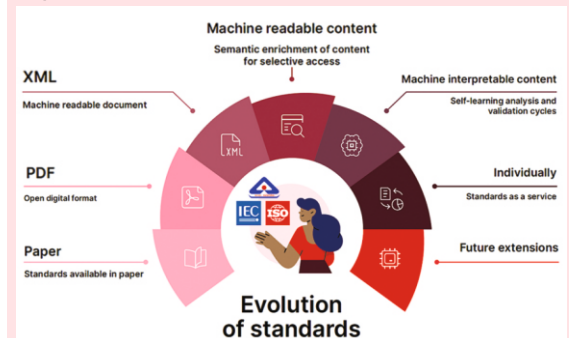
Machine readable content

Semantic enrichment of content for selective access

XML

Machine readable document

Machine interpretable content

Self-learning analysis and validation cycles

PDF

Open digital format

Individually

Standards as a service

Paper

Standards available in paper

Future extensions

XML

IEC

ISO

Evolution of standards